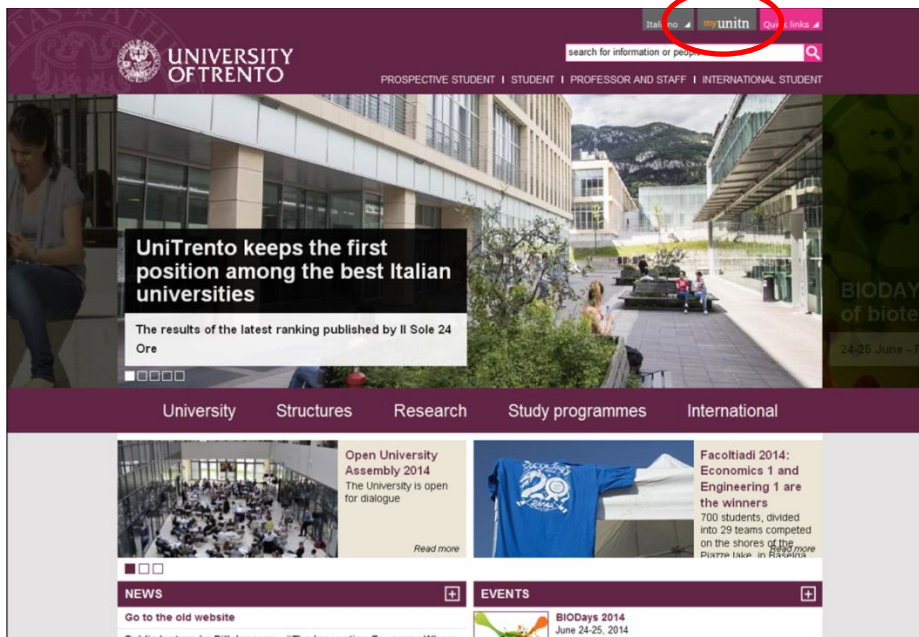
Italiano myunitn Quick links

UNIVERSITY OF TRENTO

search for information or people

PROSPECTIVE STUDENT | STUDENT | PROFESSOR AND STAFF | INTERNATIONAL STUDENT

UniTrento keeps the first position among the best Italian universities

The results of the latest ranking published by Il Sole 24 Ore

BIODAY of biote

24-25 June -

University Structures Research Study programmes International

Open University Assembly 2014

The University is open for dialogue

Read more

Facoltiadi 2014: Economics 1 and Engineering 1 are the winners

700 students, divided into 29 teams competed on the shores of the Piazze lake, in Baselga

Read more

NEWS

Go to the old website

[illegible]

EVENTS

BIODays 2014

June 24-25, 2014